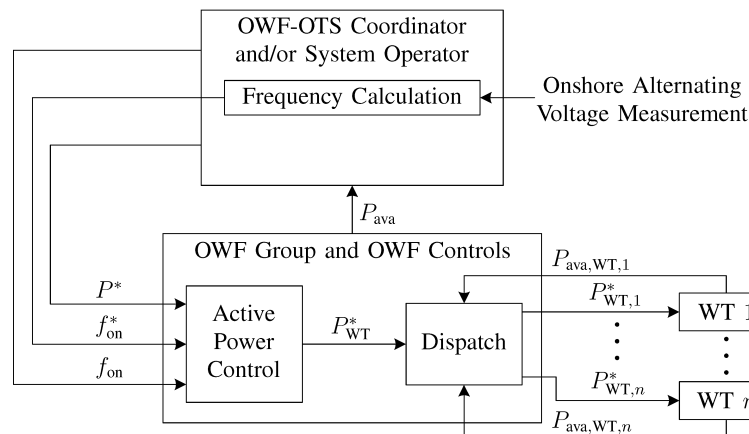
OWF-OTS Coordinator and/or System Operator

Frequency Calculation

Onshore Alternating Voltage Measurement

$P_{\text{ava}}$

OWF Group and OWF Controls

$P^*$

$f_{\text{on}}^*$

$f_{\text{on}}$

Active Power Control

$P_{\text{WT}}^*$

Dispatch

$P_{\text{ava,WT},1}$

$P_{\text{WT},1}^*$

$P_{\text{WT},n}^*$

$P_{\text{ava,WT},n}$

WT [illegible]

WT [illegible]